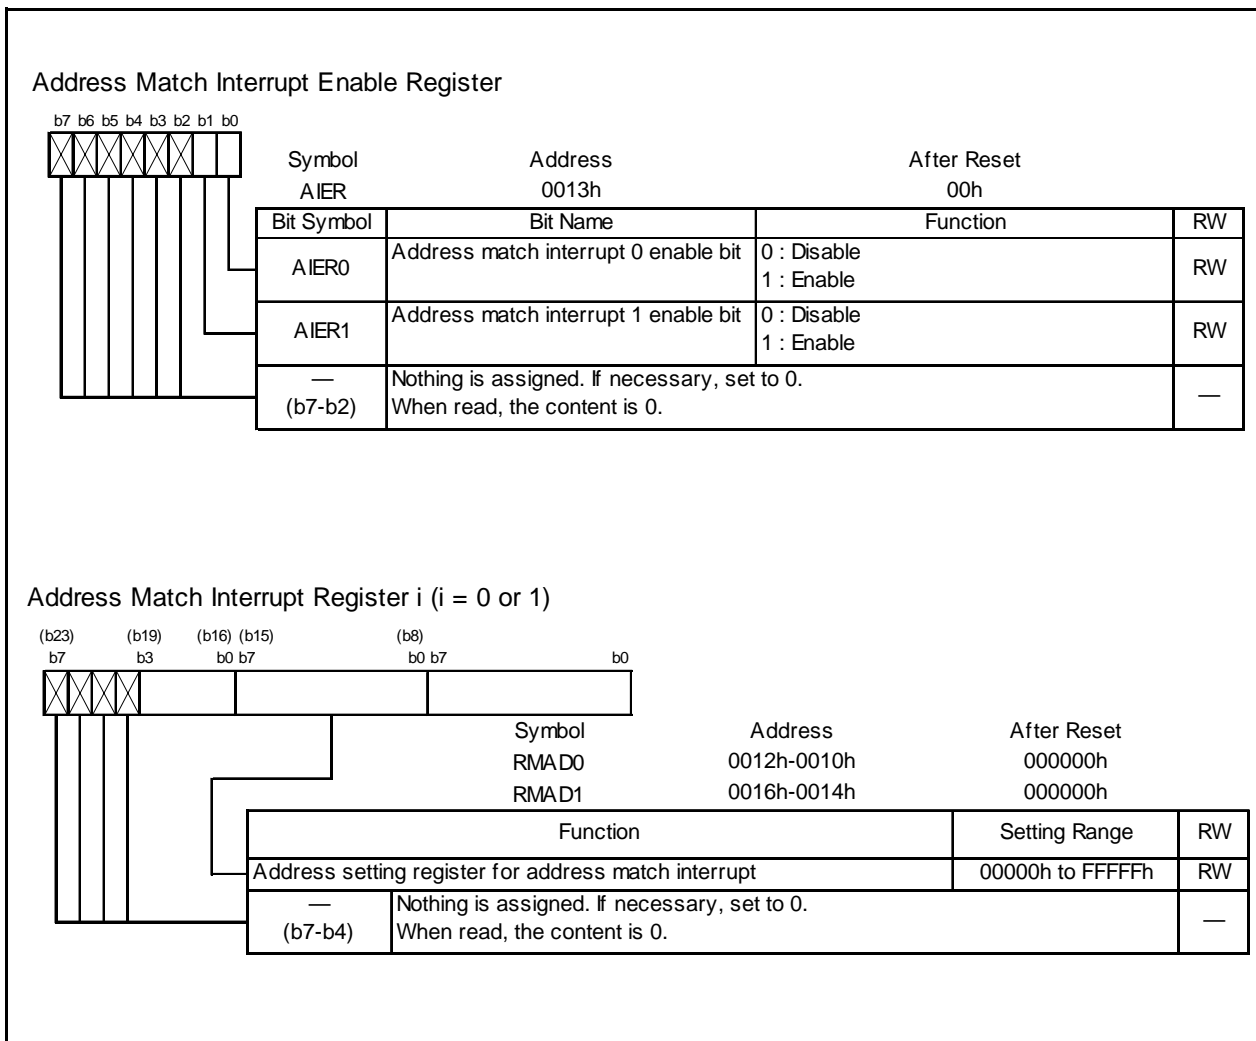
Address Match Interrupt Enable Register

b7 b6 b5 b4 b3 b2 b1 b0

| Symbol | Address | After Reset |
|---|---|---|
| AIER | 0013h | 00h |

| Bit Symbol | Bit Name | Function | RW |
|---|---|---|---|
| AIER0 | Address match interrupt 0 enable bit | 0 : Disable<br>1 : Enable | RW |
| AIER1 | Address match interrupt 1 enable bit | 0 : Disable<br>1 : Enable | RW |
| —<br>(b7-b2) | Nothing is assigned. If necessary, set to 0.<br>When read, the content is 0. | | — |

Address Match Interrupt Register i (i = 0 or 1)

(b23) b7 (b19) b3 (b16) b0 (b15) b7 (b8) b0 b7 b0

| Symbol | Address | After Reset |
|---|---|---|
| RMAD0 | 0012h-0010h | 000000h |
| RMAD1 | 0016h-0014h | 000000h |

| Function | | Setting Range | RW |
|---|---|---|---|
| Address setting register for address match interrupt | | 00000h to FFFFFh | RW |
| —<br>(b7-b4) | Nothing is assigned. If necessary, set to 0.<br>When read, the content is 0. | | — |